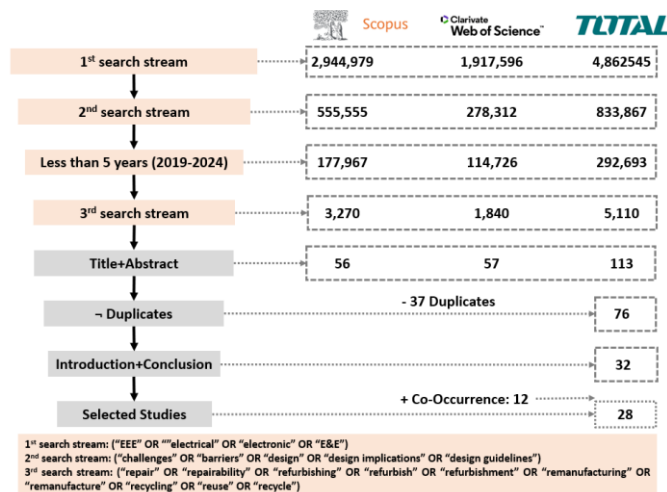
Scopus Clarivate Web of Science TOTAL

1st search stream 2,944,979 1,917,596 4,862545

2nd search stream 555,555 278,312 833,867

Less than 5 years (2019-2024) 177,967 114,726 292,693

3rd search stream 3,270 1,840 5,110

Title+Abstract 56 57 113

¬ Duplicates - 37 Duplicates 76

Introduction+Conclusion 32

Selected Studies + Co-Occurrence: 12 28

1st search stream: ("EEE" OR ""electrical" OR "electronic" OR "E&E")
2nd search stream: ("challenges" OR "barriers" OR "design" OR "design implications" OR "design guidelines")
3rd search stream: ("repair" OR "repairability" OR "refurbishing" OR "refurbish" OR "refurbishment" OR "remanufacturing" OR "remanufacture" OR "recycling" OR "reuse" OR "recycle")